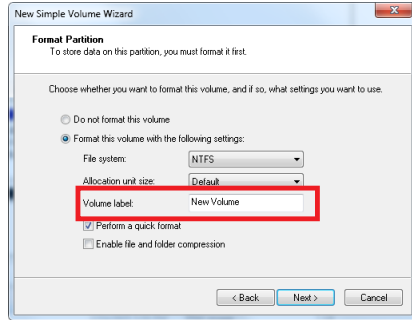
New Simple Volume Wizard

Format Partition
To store data on this partition, you must format it first.

Choose whether you want to format this volume, and if so, what settings you want to use.

Do not format this volume

Format this volume with the following settings:

File system: NTFS

Allocation unit size: Default

Volume label: New Volume

Perform a quick format

Enable file and folder compression

< Back Next > Cancel